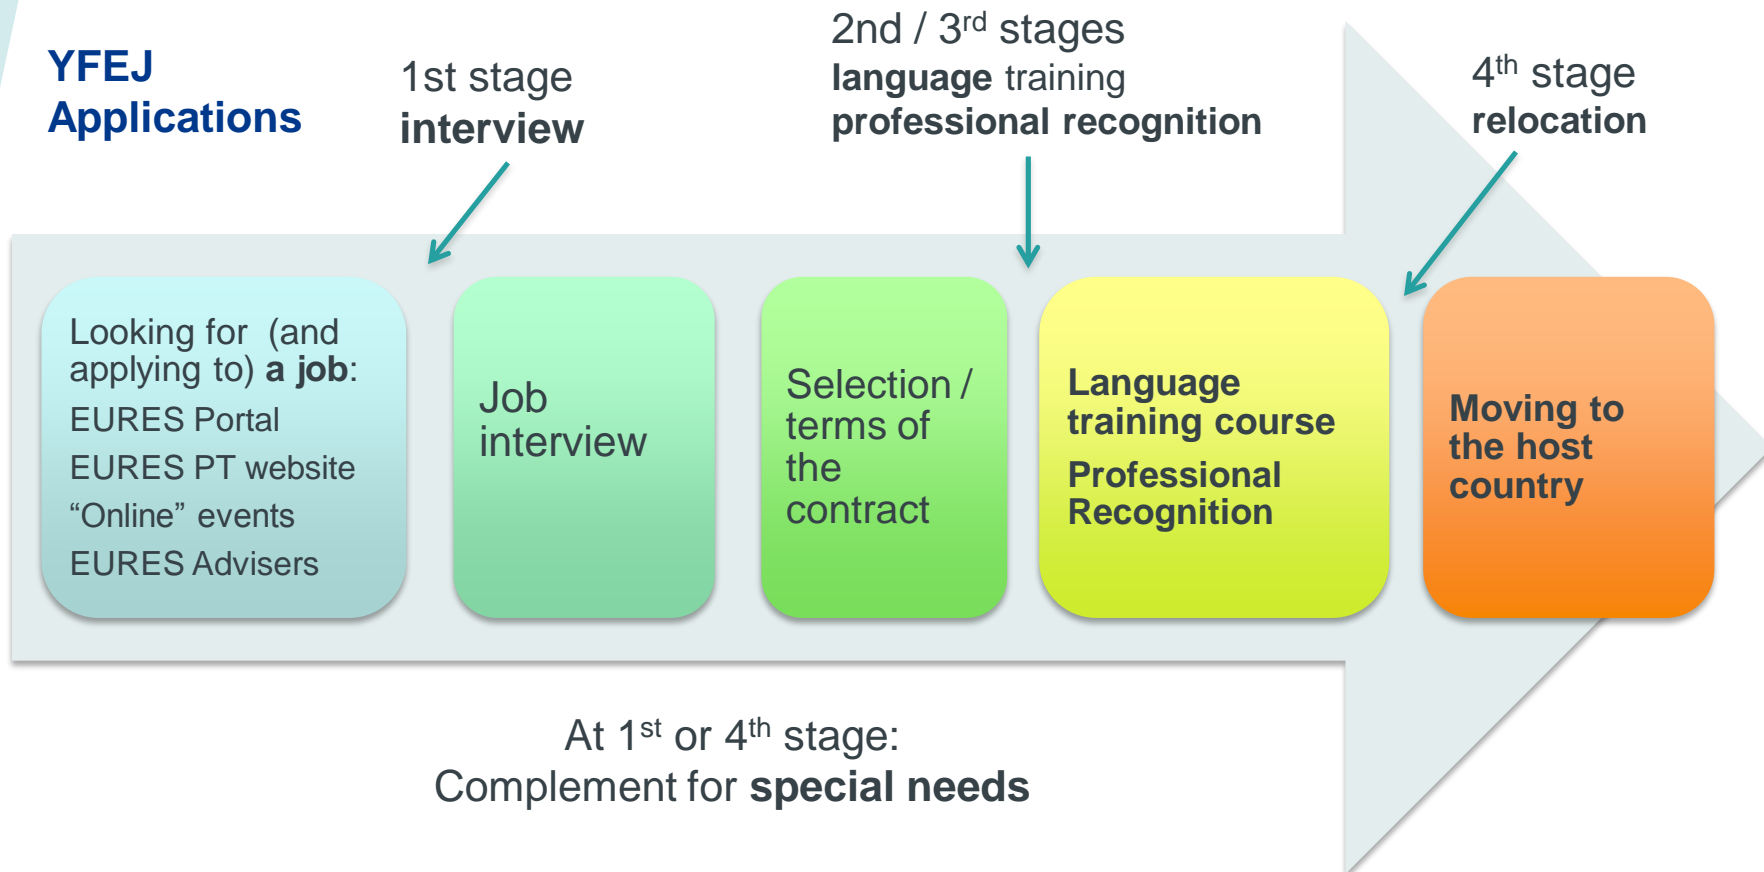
YFEJ Applications

1st stage
interview

2nd / 3$^{rd}$ stages
language training
professional recognition

4$^{th}$ stage
relocation

Looking for (and applying to) a job:
EURES Portal
EURES PT website
“Online” events
EURES Advisers

Job interview

Selection / terms of the contract

Language training course
Professional Recognition

Moving to the host country

At 1$^{st}$ or 4$^{th}$ stage:
Complement for special needs